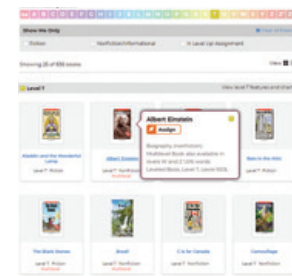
Show Me Only

Fiction Nonfiction/Informational In Level Up Assignment

Showing 25 of 658 books

Level T

View level T features and chart

Aladdin and the Wonderful Lamp

Level T Fiction

Albert Einstein

Level T Nonfiction

Albert Einstein

Assign

Biography (nonfiction)
Multilevel Book also available in levels W and Z (235 words)
Leveled Book, Level T, Lexile 900L

Rain in the Attic

Level T Fiction

The Black Horses

Level T Fiction

Brazil

Level T Nonfiction

C is for Canada

Level T Nonfiction

Camouflage

Level T Nonfiction